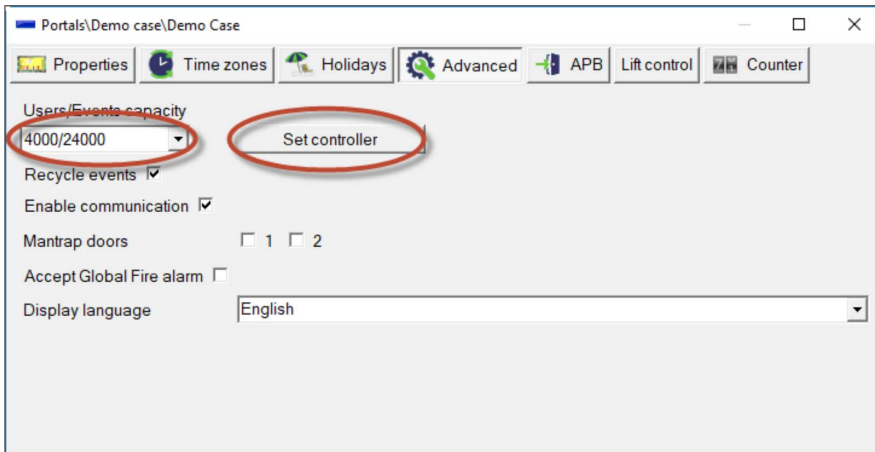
Portals\Demo case\Demo Case

Properties Time zones Holidays Advanced APB Lift control Counter

Users/Events capacity
4000/24000
Set controller
Recycle events
Enable communication
Mantrap doors 1 2
Accept Global Fire alarm
Display language English